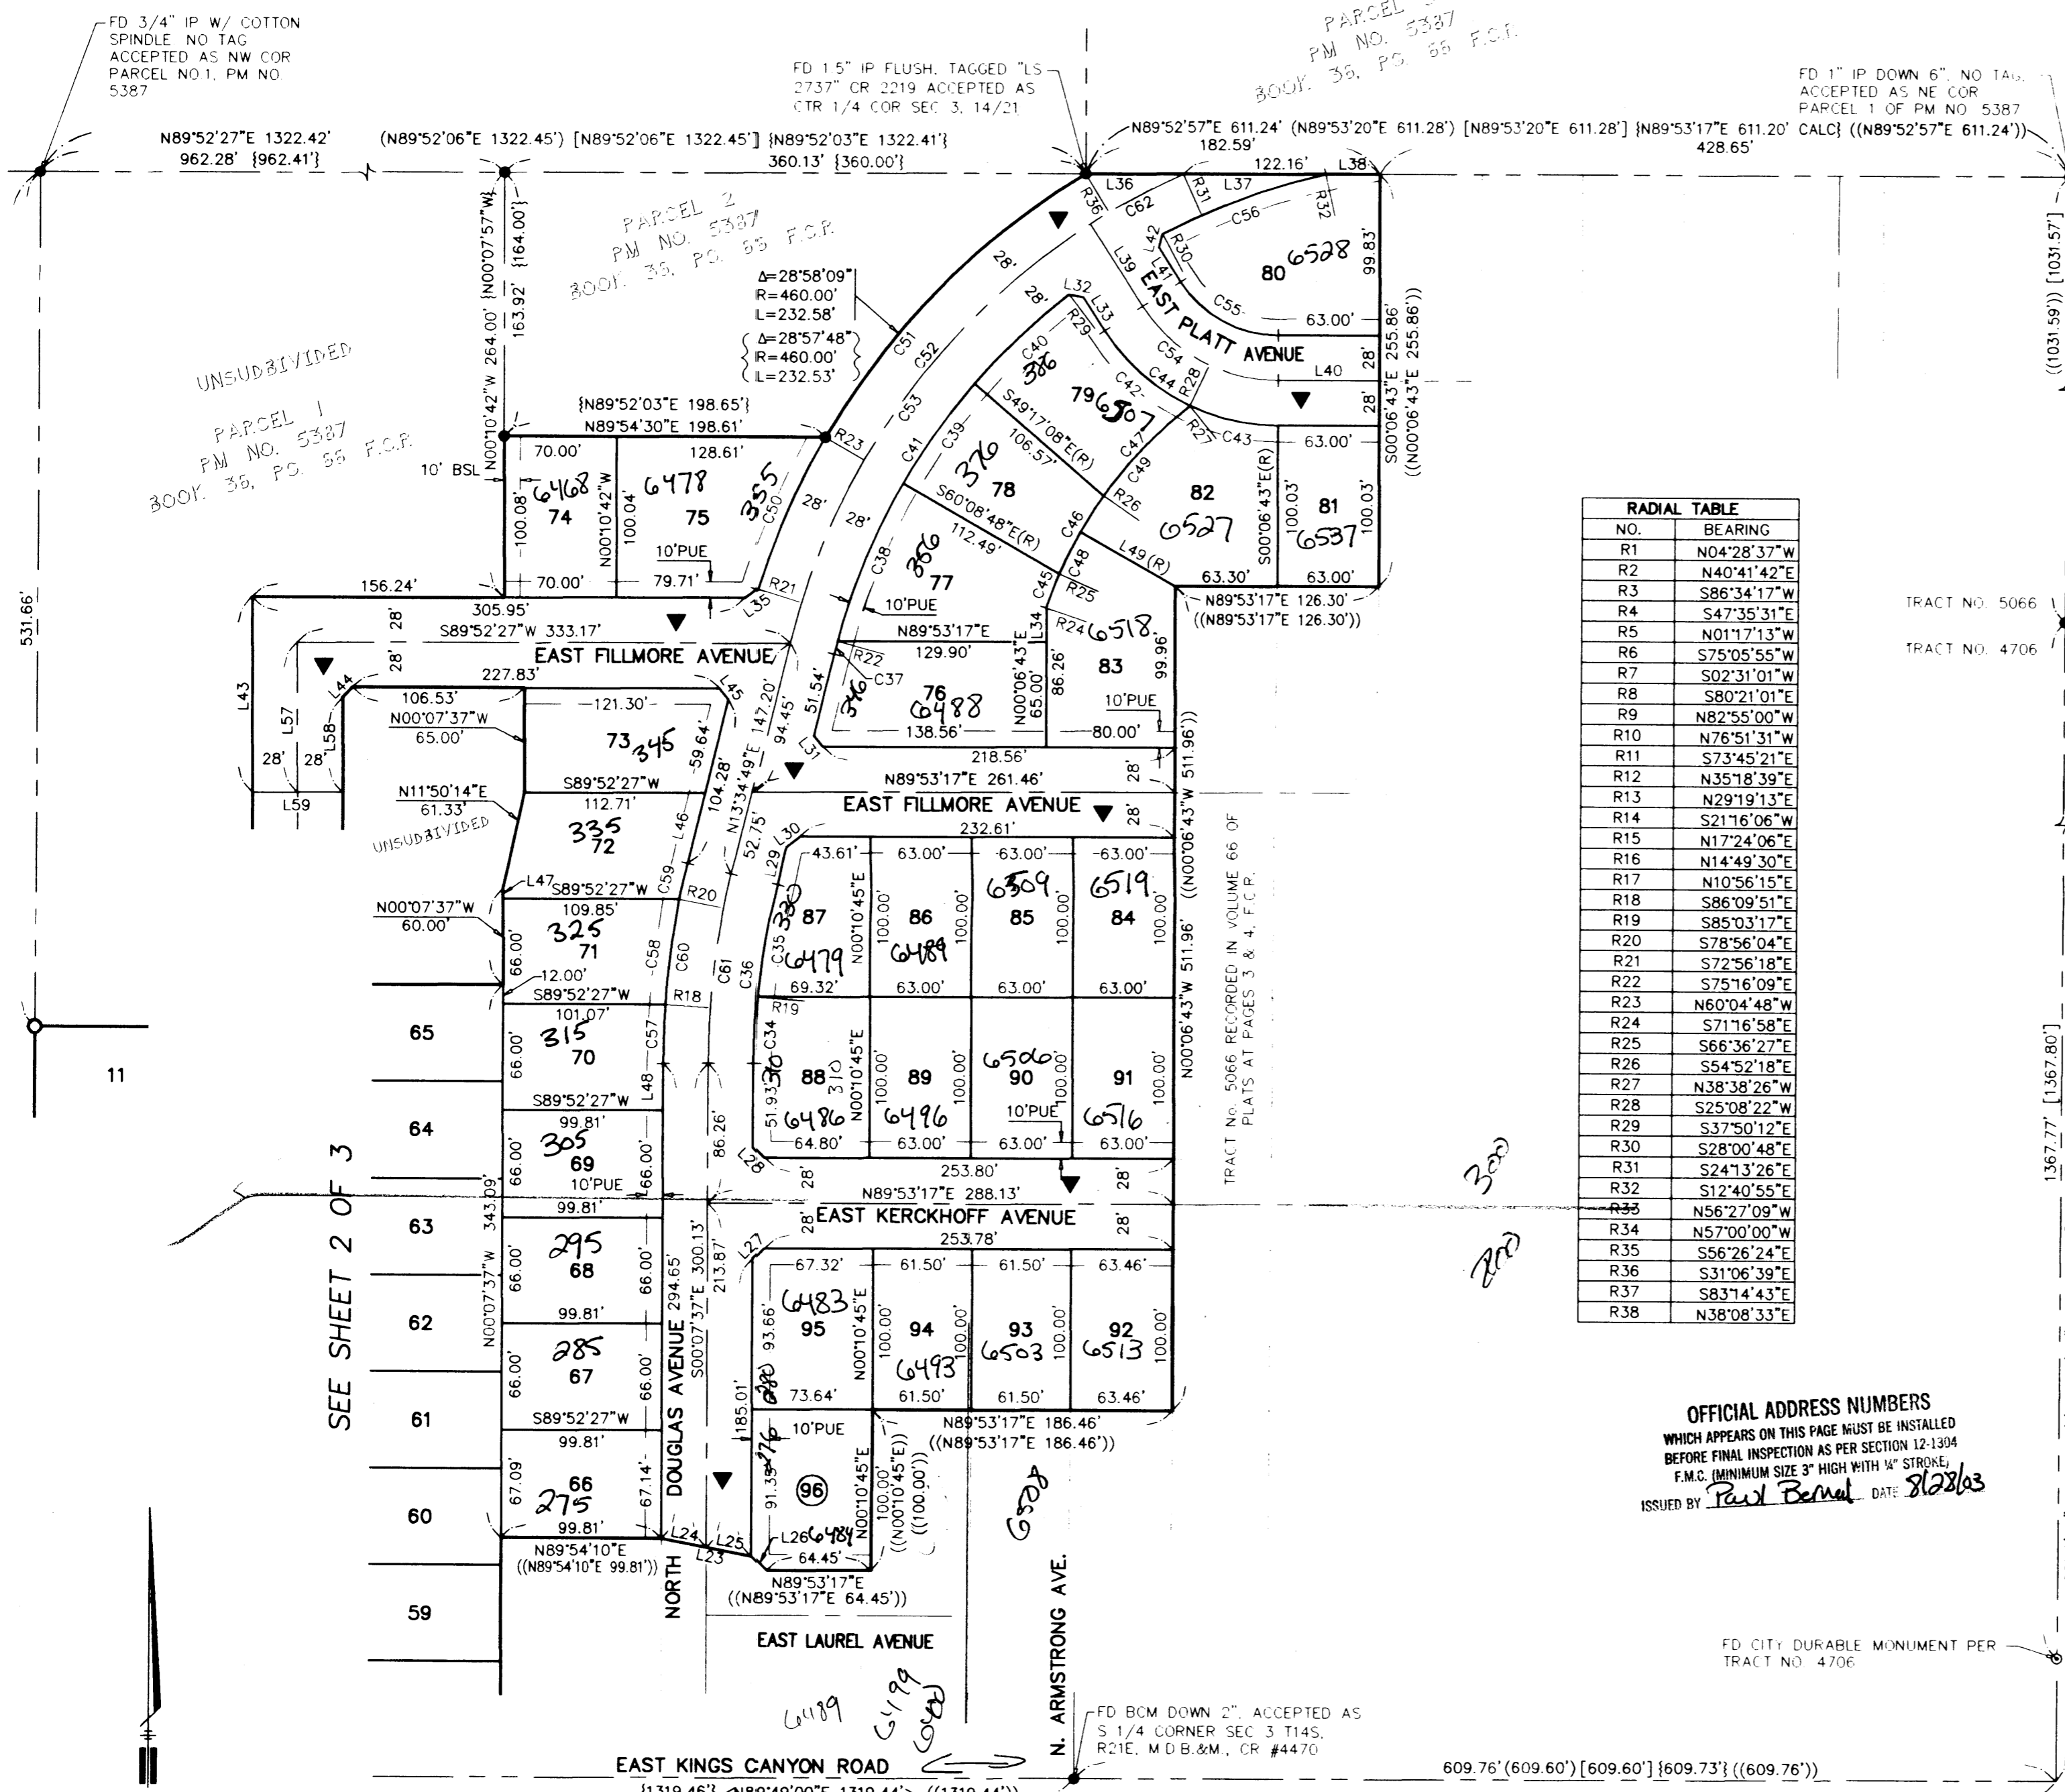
FD 3/4" IP W/ COTTON SPINDLE NO TAG ACCEPTED AS NW COR PARCEL NO 1, PM NO 5387

FD 1.5" IP FLUSH, TAGGED "LS 2737" CR 2219 ACCEPTED AS CTR 1/4 COR SEC 3, 14/21

PARCEL
PM NO. 5387
BOOK 36, PG 65 F.C.R.

FD 1" IP DOWN 6", NO TAG, ACCEPTED AS NE COR PARCEL 1 OF PM NO 5387

N89°52'27"E 1322.42'
962.28' {962.41'}
(N89°52'06"E 1322.45') [N89°52'06"E 1322.45'] {N89°52'03"E 1322.41'}
360.13' {360.00'}

N89°52'57"E 611.24' (N89°53'20"E 611.28') [N89°53'20"E 611.28'] {N89°53'17"E 611.20' CALC} ((N89°52'57"E 611.24'))
182.59'
428.65'
122.16'

PARCEL 2
PM NO. 5387
BOOK 36, PG 65 F.C.R.

N00°10'42"W 264.00' {N00°07'57"W} {164.00'}
163.92'

Δ=28°58'09"
R=460.00'
L=232.58'
{Δ=28°57'48"
R=460.00'
L=232.53'}

UNSUBDIVIDED

PARCEL 1
PM NO. 5387
BOOK 36, PG 65 F.C.R.

{N89°52'03"E 198.65'}
N89°54'30"E 198.61'
70.00'
128.61'
10' BSL
100.08'
6468
74
N00°10'42"W
100.04'
6478
75
355
10'PUE
70.00'
79.71'
R23
R21
L35
C50
C51
C52
C53
28'
28'
28'
28'

L36
C62
R31
L37
L38
R32
R36
C56
R30
L42
L41
L39
EAST PLATT AVENUE
80
6528
99.83'
C55
63.00'
255.86'
((N00°06'43"E 255.86'))
S00°06'43"E
L32
L33
R29
C40
386
C54
C42
C44
R28
L40
28'
28'
79
6507
C47
R27
C43
63.00'
C41
C39
376
S49°17'08"E(R)
106.57'
78
C49
R26
82
6527
S00°06'43"E(R)
100.03'
81
6537
100.03'
S60°08'48"E(R)
112.49'
C46
C48
L49(R)
63.30'
63.00'
C38
366
77
10'PUE
C45
R25
N89°53'17"E 126.30'
((N89°53'17"E 126.30'))

156.24'
305.95'
S89°52'27"W 333.17'
28'
28'
EAST FILLMORE AVENUE
227.83'
L44
L43
L57
L58
28'
28'
L59
106.53'
N00°07'37"W
65.00'
121.30'
73
345
L45
59.64'
147.20'
94.45'
51.54'
R22
C37
346
76
6488
N89°53'17"E
129.90'
N00°06'43"E
65.00'
L34
R24
6518
86.26'
83
99.96'
10'PUE
80.00'
138.56'
L31
218.56'
N89°53'17"E 261.46'
N11°50'14"E
61.33'
UNSUBDIVIDED
S89°52'27"W
112.71'
335
72
104.28'
L46
N13°34'49"E
52.75'
EAST FILLMORE AVENUE
28'
28'
((N00°06'43"W 511.96'))
232.61'
L30
L29
43.61'
63.00'
63.00'
63.00'
L47
S89°52'27"W
C59
R20
109.85'
N00°07'37"W
60.00'
325
71
66.00'
12.00'
C58
C60
C61
C36
C35
330
87
6479
N00°10'45"E
100.00'
86
6489
100.00'
6509
85
100.00'
6519
84
100.00'
S89°52'27"W
R18
69.32'
63.00'
63.00'
63.00'
R19
101.07'
315
70
66.00'
C57
C34
340
88
310
6486
N00°10'45"E
100.00'
89
6496
100.00'
6506
90
100.00'
10'PUE
91
6516
100.00'
N00°06'43"W 511.96'
N00°06'43"W
TRACT No. 5066 RECORDED IN VOLUME 66 OF PLATS AT PAGES 3 & 4, F.C.R.
S89°52'27"W
L48
86.26'
51.93'
64.80'
63.00'
63.00'
63.00'
99.81'
305
69
66.00'
66.00'
10'PUE
L28
253.80'
28'
28'
N89°53'17"E 288.13'
99.81'
28'
EAST KERCKHOFF AVENUE
28'
253.78'
295
68
66.00'
66.00'
L27
67.32'
61.50'
61.50'
63.46'
99.81'
285
67
66.00'
66.00'
6483
95
93.66'
N00°10'45"E
94
6493
100.00'
100.00'
93
6503
100.00'
92
6513
100.00'
280
73.64'
61.50'
61.50'
63.46'
S89°52'27"W
N89°53'17"E 186.46'
((N89°53'17"E 186.46'))
99.81'
66
275
67.09'
67.14'
185.01'
276
10'PUE
91.35'
96
N00°10'45"E
100.00'
((N00°10'45"E))
((100.00'))
L26
6484
64.45'
99.81'
N89°54'10"E
((N89°54'10"E 99.81'))
L24
L25
L23
N89°53'17"E
((N89°53'17"E 64.45'))
343.09'
N00°07'37"W
294.65'
S00°07'37"E 300.13'
213.87'
NORTH DOUGLAS AVENUE
EAST LAUREL AVENUE
N. ARMSTRONG AVE.
6508
320
280

SEE SHEET 2 OF 3
65
64
63
62
61
60
59
11
531.66'

6489
6499
6509

FD BCM DOWN 2", ACCEPTED AS S 1/4 CORNER SEC 3 T14S, R21E, M.D.B.&M., CR #4470

EAST KINGS CANYON ROAD
{1319.46'} N89°49'00"E 1319.44' ((1319.44'))
609.76' (609.60') [609.60'] {609.73'} ((609.76'))

FD CITY DURABLE MONUMENT PER TRACT NO 4706

TRACT NO 5066
TRACT NO 4706

((1031.59')) [1031.57']
1367.77' [1367.80']

| RADIAL TABLE | |
|---|---|
| NO. | BEARING |
| R1 | N04°28'37"W |
| R2 | N40°41'42"E |
| R3 | S86°34'17"W |
| R4 | S47°35'31"E |
| R5 | N01°17'13"W |
| R6 | S75°05'55"W |
| R7 | S02°31'01"W |
| R8 | S80°21'01"E |
| R9 | N82°55'00"W |
| R10 | N76°51'31"W |
| R11 | S73°45'21"E |
| R12 | N35°18'39"E |
| R13 | N29°19'13"E |
| R14 | S21°16'06"W |
| R15 | N17°24'06"E |
| R16 | N14°49'30"E |
| R17 | N10°56'15"E |
| R18 | S86°09'51"E |
| R19 | S85°03'17"E |
| R20 | S78°56'04"E |
| R21 | S72°56'18"E |
| R22 | S75°16'09"E |
| R23 | N60°04'48"W |
| R24 | S71°16'58"E |
| R25 | S66°36'27"E |
| R26 | S54°52'18"E |
| R27 | N38°38'26"W |
| R28 | S25°08'22"W |
| R29 | S37°50'12"E |
| R30 | S28°00'48"E |
| R31 | S24°13'26"E |
| R32 | S12°40'55"E |
| R33 | N56°27'09"W |
| R34 | N57°00'00"W |
| R35 | S56°26'24"E |
| R36 | S31°06'39"E |
| R37 | S83°14'43"E |
| R38 | N38°08'33"E |

OFFICIAL ADDRESS NUMBERS
WHICH APPEARS ON THIS PAGE MUST BE INSTALLED BEFORE FINAL INSPECTION AS PER SECTION 12-1304 F.M.C. (MINIMUM SIZE 3" HIGH WITH ¼" STROKE)
ISSUED BY Paul Bernal DATE 8/28/03